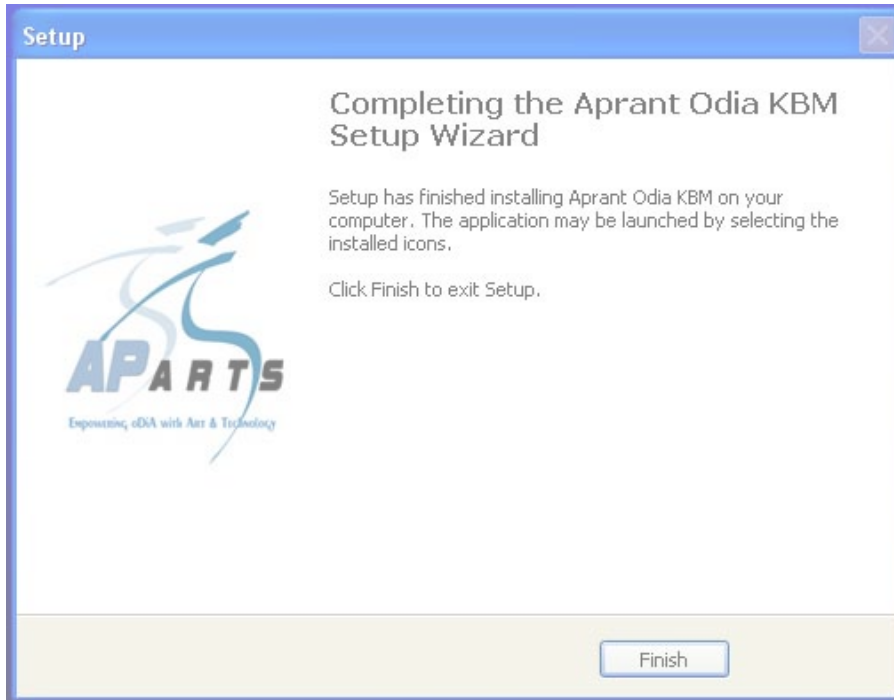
Setup

Completing the Aprant Odia KBM Setup Wizard

Setup has finished installing Aprant Odia KBM on your computer. The application may be launched by selecting the installed icons.

Click Finish to exit Setup.

APARTS
Empowering oDiA with Art & Technology

Finish